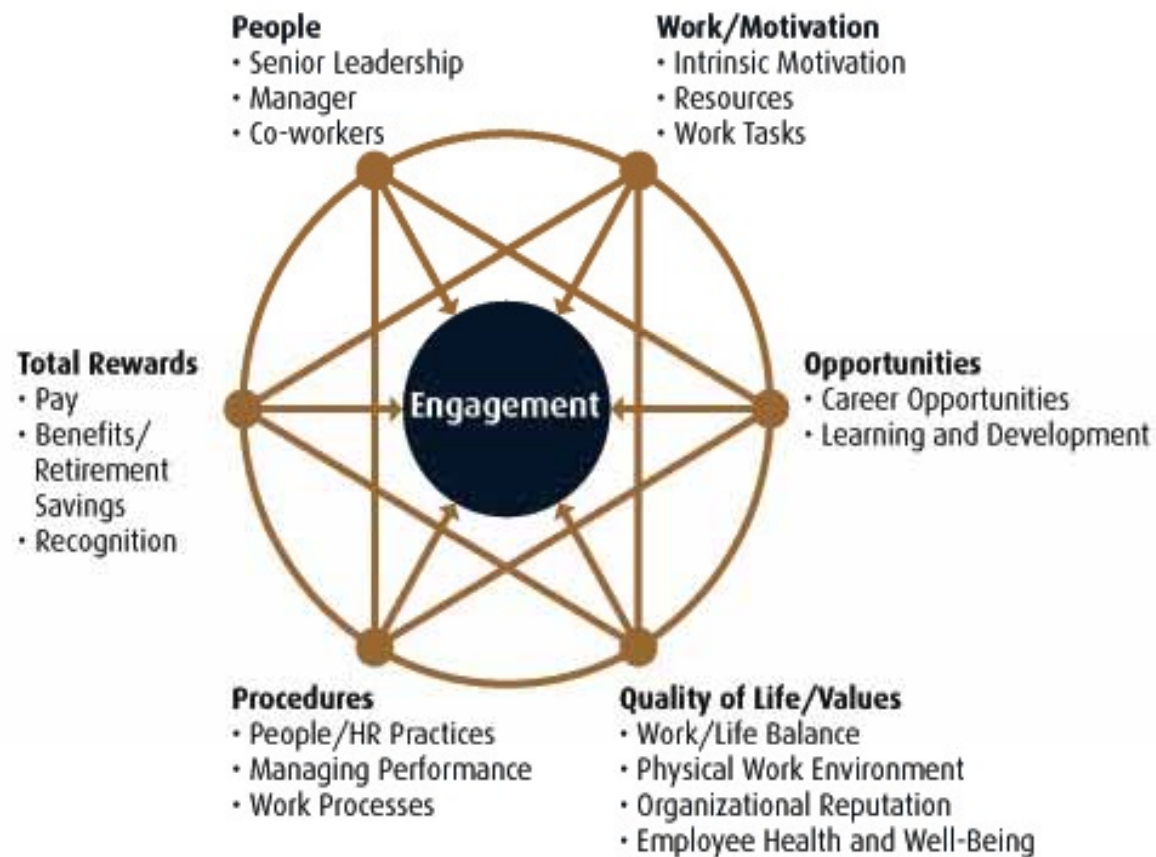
People
• Senior Leadership
• Manager
• Co-workers

Work/Motivation
• Intrinsic Motivation
• Resources
• Work Tasks

Total Rewards
• Pay
• Benefits/ Retirement Savings
• Recognition

Engagement

Opportunities
• Career Opportunities
• Learning and Development

Procedures
• People/HR Practices
• Managing Performance
• Work Processes

Quality of Life/Values
• Work/Life Balance
• Physical Work Environment
• Organizational Reputation
• Employee Health and Well-Being